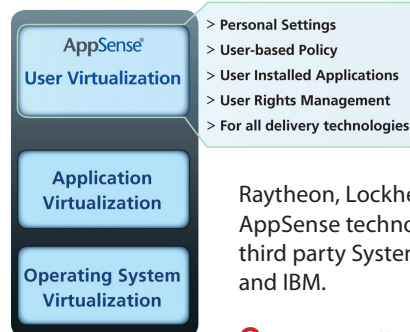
AppSense®
User Virtualization

> Personal Settings
> User-based Policy
> User Installed Applications
> User Rights Management
> For all delivery technologies

Application Virtualization

Operating System Virtualization

Raytheon, Lockhe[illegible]
AppSense techno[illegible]
third party Systen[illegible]
and IBM.